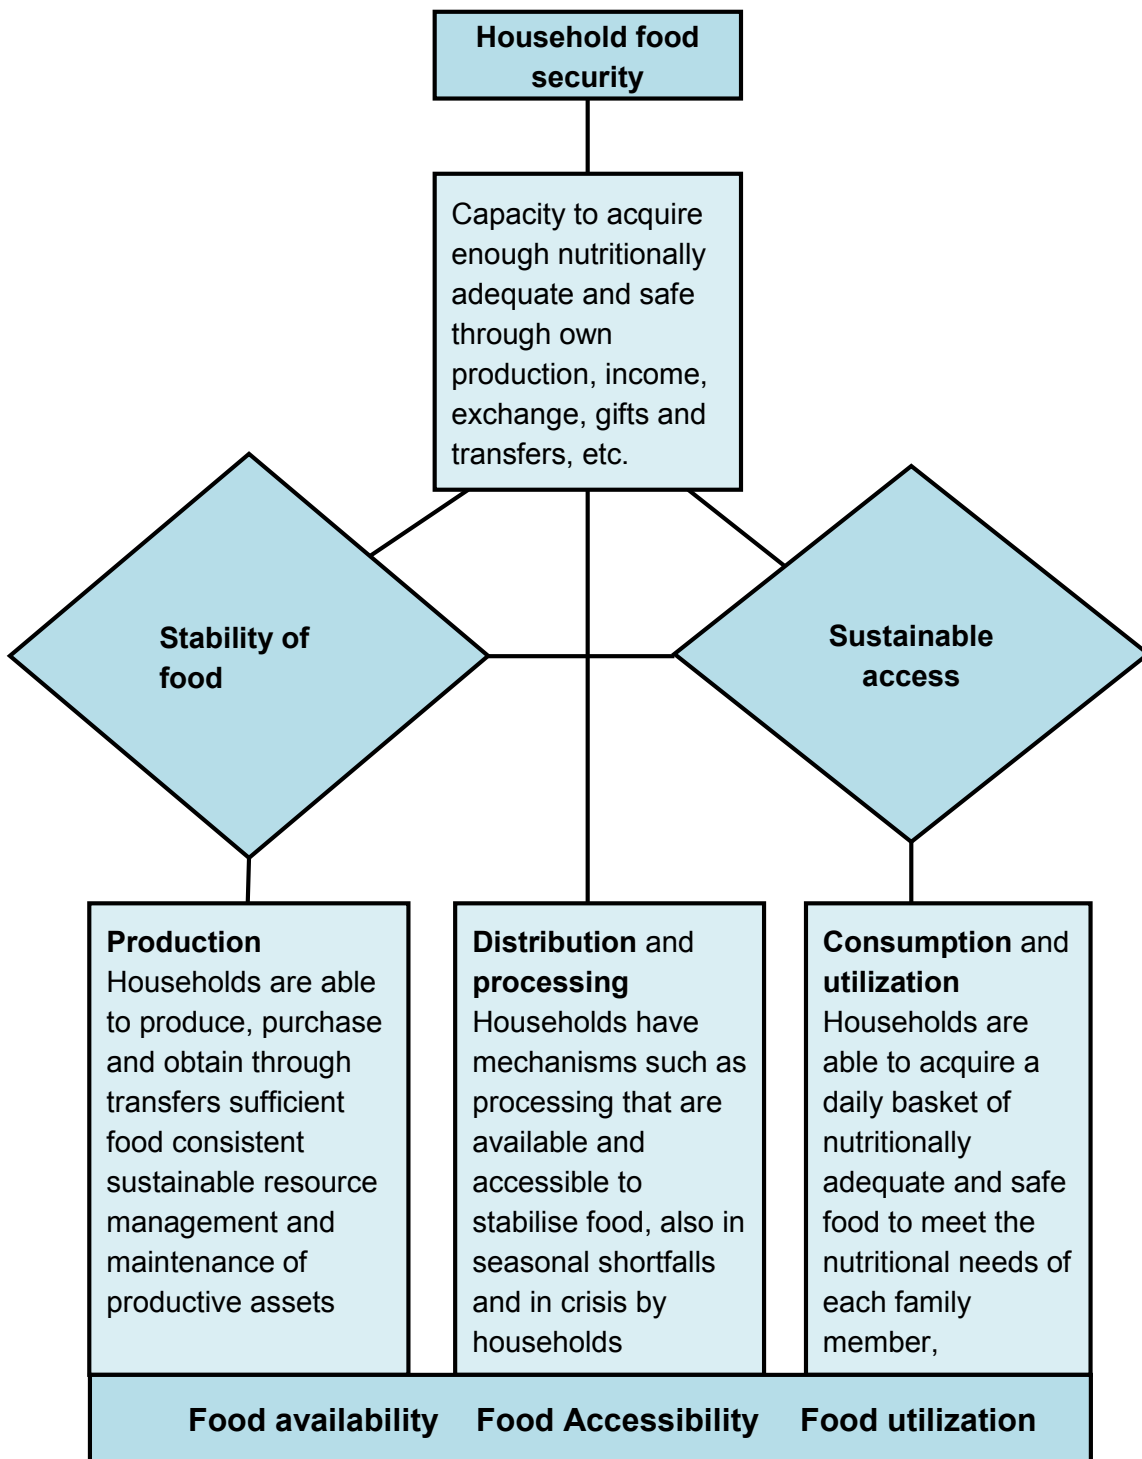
Household food security

Capacity to acquire enough nutritionally adequate and safe through own production, income, exchange, gifts and transfers, etc.

Stability of food

Sustainable access

**Production**
Households are able to produce, purchase and obtain through transfers sufficient food consistent sustainable resource management and maintenance of productive assets

**Distribution** and **processing**
Households have mechanisms such as processing that are available and accessible to stabilise food, also in seasonal shortfalls and in crisis by households

**Consumption** and **utilization**
Households are able to acquire a daily basket of nutritionally adequate and safe food to meet the nutritional needs of each family member,

Food availability Food Accessibility Food utilization